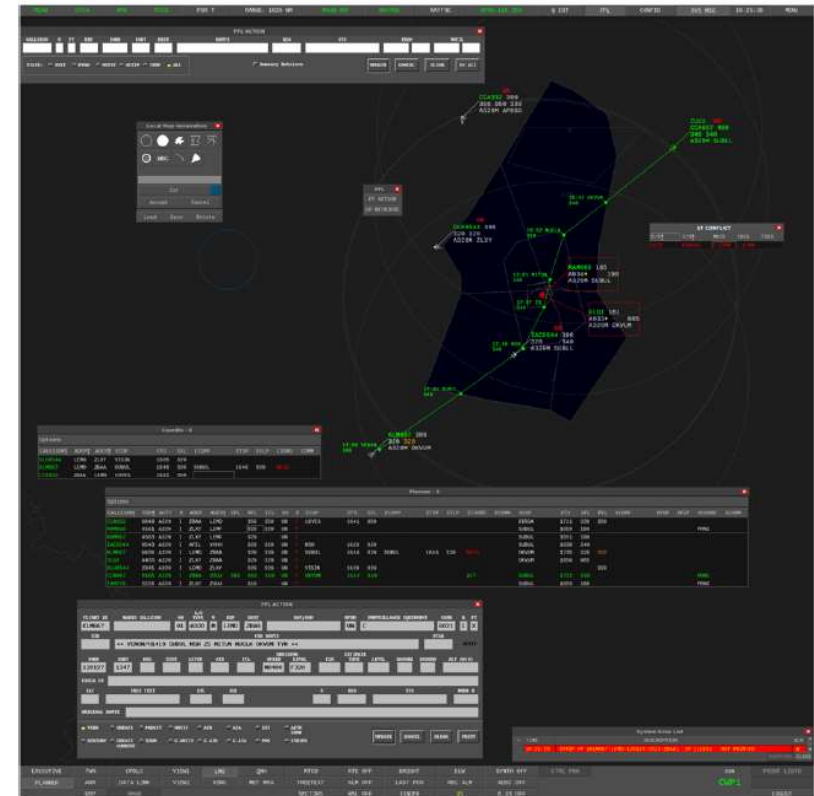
FPL ACTION

CALLSIGN

Fields: ADEP ADES ACTIVE ALL

Memory Retrieve

SEARCH CANCEL CLEAR

Local Map Generation

Accept Cancel

Load Save Delete

FPL

FP ACTION

CCA892 380
380 380 330
A320M APEGO

CES2 CES2
CES657 N80
340 340
A321M SUBUL

CSZ9144 S80
320 320
A320M ZLXY

ST CONFLICT

RAM808 185
A8344 190
A320M SUBUL

DLH8 181
A83E# 085
A320M OKVUM

CSZ9144 380
320 S40
A320M SUBUL

ELN807 380
320 320
A320M OKVUM

Coordin - 3

Options

Planner - 8

Options

FPL ACTION

CLNBIT

<< YENON/N0419 SUBUL M60 25 MCTUN MUCLA OKVUM SYM >>

RFL

MODIFY

FORE

MODIFY CANCEL CLEAR PRINT

System Error List

EXECUTIVE TWR ATMOS VIDEO QNH RESET SOT OFF BRIGHT DIM

PLANNER ARR DATA LINK VIDEO VSWS MET MSG REPEAT SLB OFF LAST PIN REL SLB AUDIO OFF

GWP1